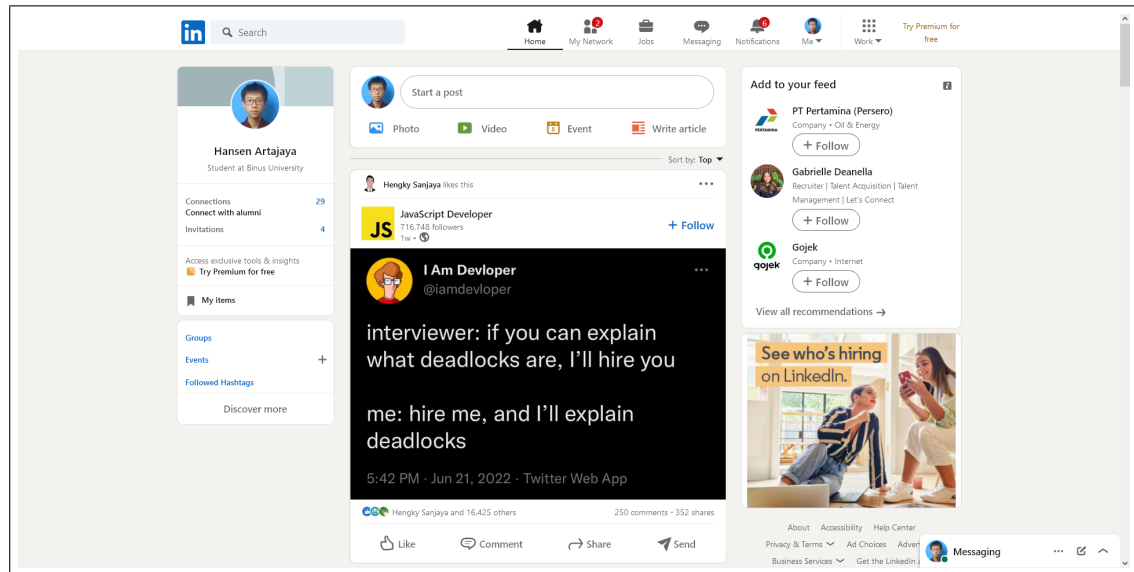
in Search

Home
2 My Network
Jobs
Messaging
6 Notifications
Me
Work
Try Premium for free

Hansen Artajaya
Student at Binus University

Connections 29
Connect with alumni
Invitations 4

Access exclusive tools & insights
Try Premium for free

My items

Groups
Events +
Followed Hashtags

Discover more

Start a post

Photo
Video
Event
Write article

Sort by: Top

Hengky Sanjaya likes this

JS JavaScript Developer
716,748 followers
1w •

+ Follow

I Am Devloper
@iamdevloper

interviewer: if you can explain what deadlocks are, I'll hire you

me: hire me, and I'll explain deadlocks

5:42 PM · Jun 21, 2022 · Twitter Web App

Hengky Sanjaya and 16,425 others
250 comments • 352 shares

Like
Comment
Share
Send

Add to your feed

PT Pertamina (Persero)
Company • Oil & Energy
+ Follow

Gabrielle Deanella
Recruiter | Talent Acquisition | Talent Management | Let's Connect
+ Follow

Gojek
Company • Internet
+ Follow

View all recommendations →

See who's hiring on LinkedIn.

About Accessibility Help Center
Privacy & Terms Ad Choices Adver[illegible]
Business Services Get the LinkedIn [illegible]

Messaging